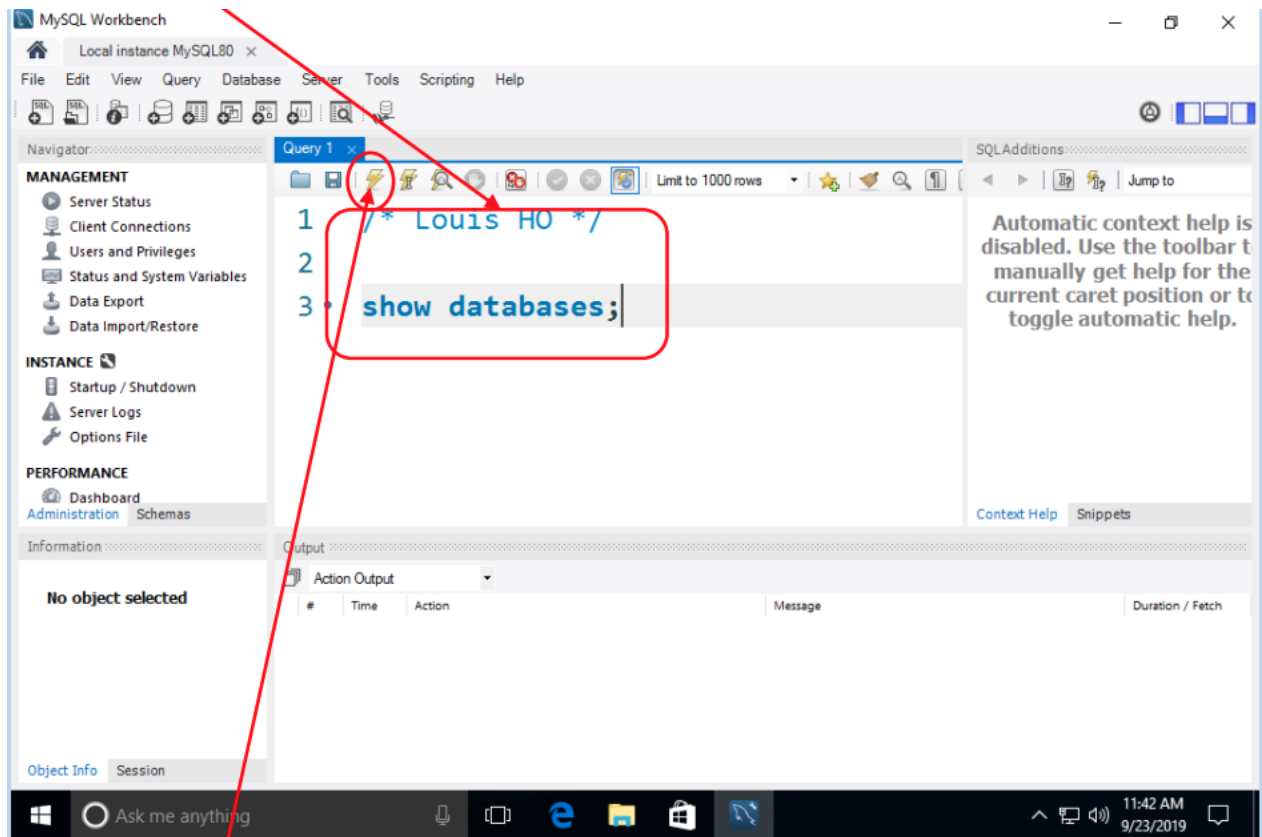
MySQL Workbench

Local instance MySQL80 ×

File Edit View Query Database Server Tools Scripting Help

Navigator

MANAGEMENT

Server Status

Client Connections

Users and Privileges

Status and System Variables

Data Export

Data Import/Restore

INSTANCE

Startup / Shutdown

Server Logs

Options File

PERFORMANCE

Dashboard

Administration Schemas

Information

No object selected

Object Info Session

Query 1 ×

Limit to 1000 rows

1 /* Louis HO */

2

3 show databases;

SQLAdditions

Jump to

Automatic context help is disabled. Use the toolbar t manually get help for the current caret position or tc toggle automatic help.

Context Help Snippets

Output

Action Output

| # | Time | Action | Message | Duration / Fetch |
|---|---|---|---|---|

Ask me anything

11:42 AM
9/23/2019